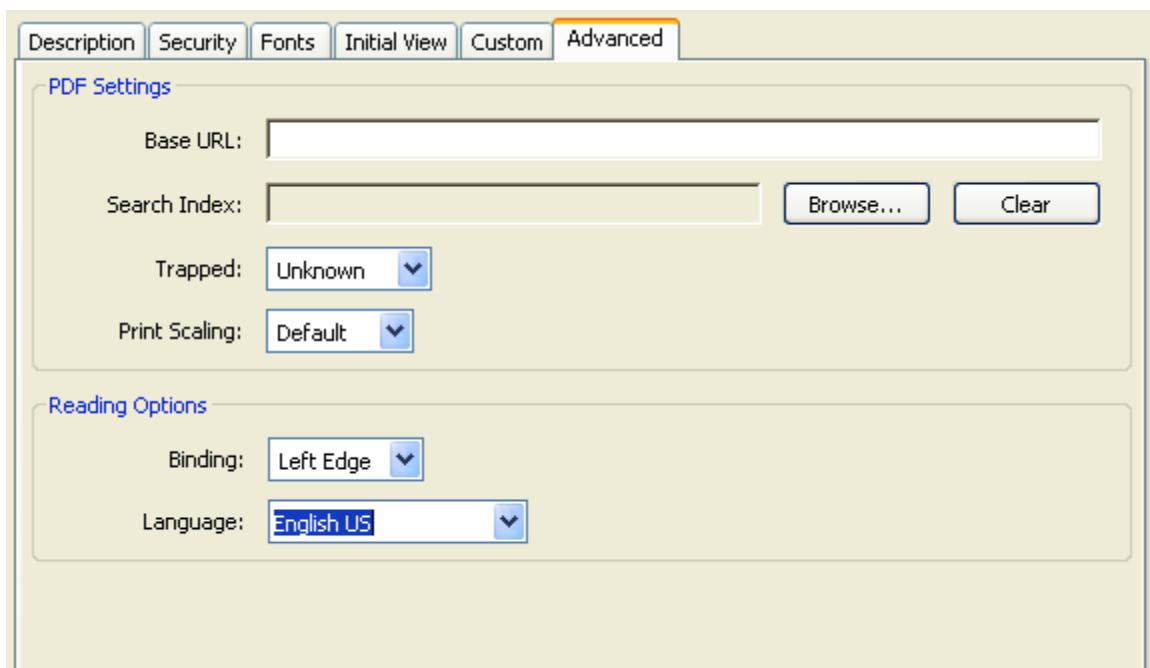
Description | Security | Fonts | Initial View | Custom | Advanced

PDF Settings

Base URL:

Search Index: Browse... Clear

Trapped: Unknown

Print Scaling: Default

Reading Options

Binding: Left Edge

Language: English US